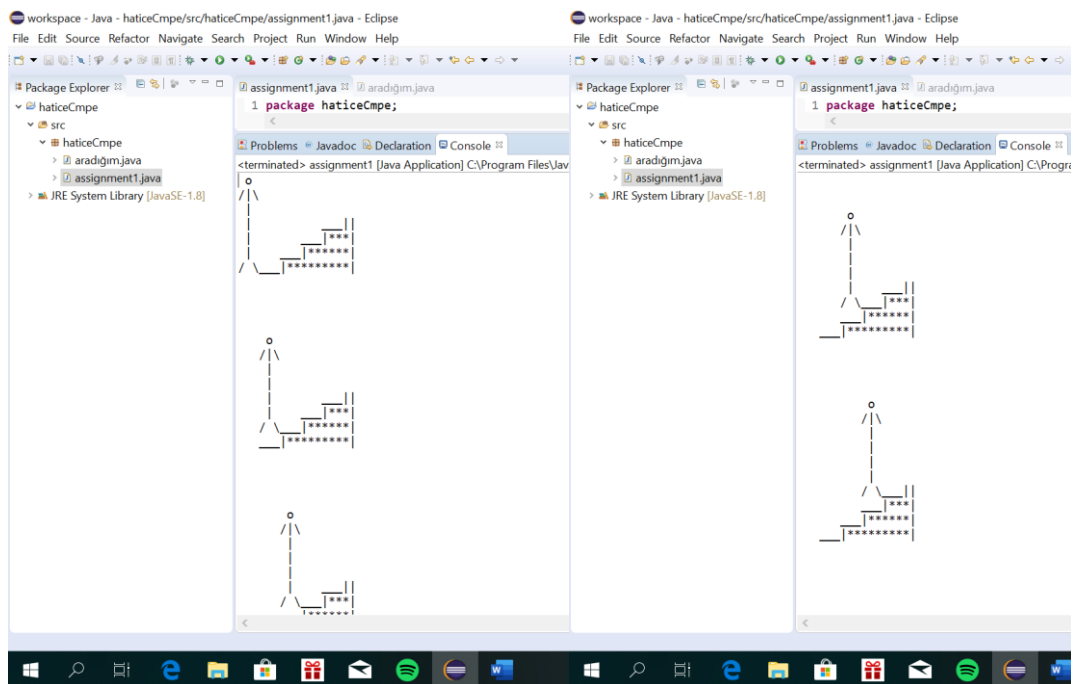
workspace - Java - haticeCmpe/src/haticeCmpe/assignment1.java - Eclipse
File Edit Source Refactor Navigate Search Project Run Window Help

Package Explorer
haticeCmpe
src
haticeCmpe
aradığım.java
assignment1.java
JRE System Library [JavaSE-1.8]

assignment1.java aradığım.java
1 package haticeCmpe;

Problems Javadoc Declaration Console
<terminated> assignment1 [Java Application] C:\Program Files\Jav

```
o
/|\
 |
 |       __||
 |    __|***|
 | __|******|
/ \__|*********|
```

```
  o
 /|\
  |
  |       __||
  |    __|***|
 / \__|******|
  __|*********|
```

```
   o
  /|\
   |
   |
   |   __||
  / \__|***|
      |******
```

workspace - Java - haticeCmpe/src/haticeCmpe/assignment1.java - Eclipse
File Edit Source Refactor Navigate Search Project Run Window Help

Package Explorer
haticeCmpe
src
haticeCmpe
aradığım.java
assignment1.java
JRE System Library [JavaSE-1.8]

assignment1.java aradığım.java
1 package haticeCmpe;

Problems Javadoc Declaration Console
<terminated> assignment1 [Java Application] C:\Progra

```
  o
 /|\
  |
  |
  |        __||
 / \__|***|
   __|******|
 __|*********|
```

```
  o
 /|\
  |
  |
  |
 / \__||
    __|***|
  __|******|
 __|*********|
```